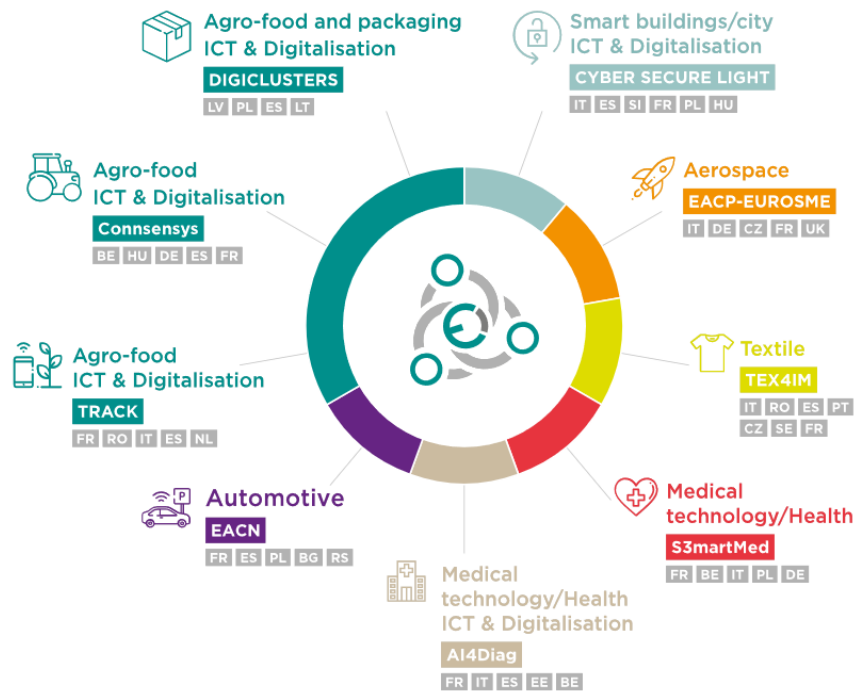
Agro-food and packaging
ICT & Digitalisation
DIGICLUSTERS
LV PL ES LT

Smart buildings/city
ICT & Digitalisation
CYBER SECURE LIGHT
IT ES SI FR PL HU

Agro-food
ICT & Digitalisation
Connsensys
BE HU DE ES FR

Aerospace
EACP-EUROSME
IT DE CZ FR UK

Agro-food
ICT & Digitalisation
TRACK
FR RO IT ES NL

Textile
TEX4IM
IT RO ES PT
CZ SE FR

Automotive
EACN
FR ES PL BG RS

Medical
technology/Health
S3martMed
FR BE IT PL DE

Medical
technology/Health
ICT & Digitalisation
AI4Diag
FR IT ES EE BE